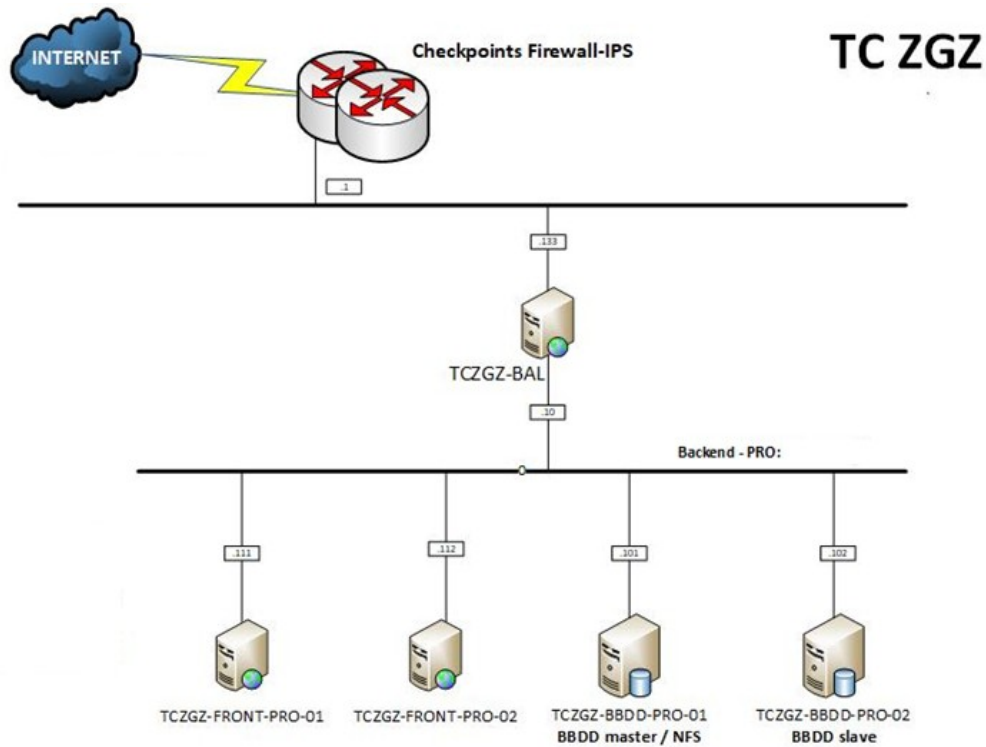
INTERNET

Checkpoints Firewall-IPS

TC ZGZ

.1

.133

TCZGZ-BAL

.10

Backend - PRO:

.111

.112

.101

.102

TCZGZ-FRONT-PRO-01

TCZGZ-FRONT-PRO-02

TCZGZ-BBDD-PRO-01
BBDD master / NFS

TCZGZ-BBDD-PRO-02
BBDD slave